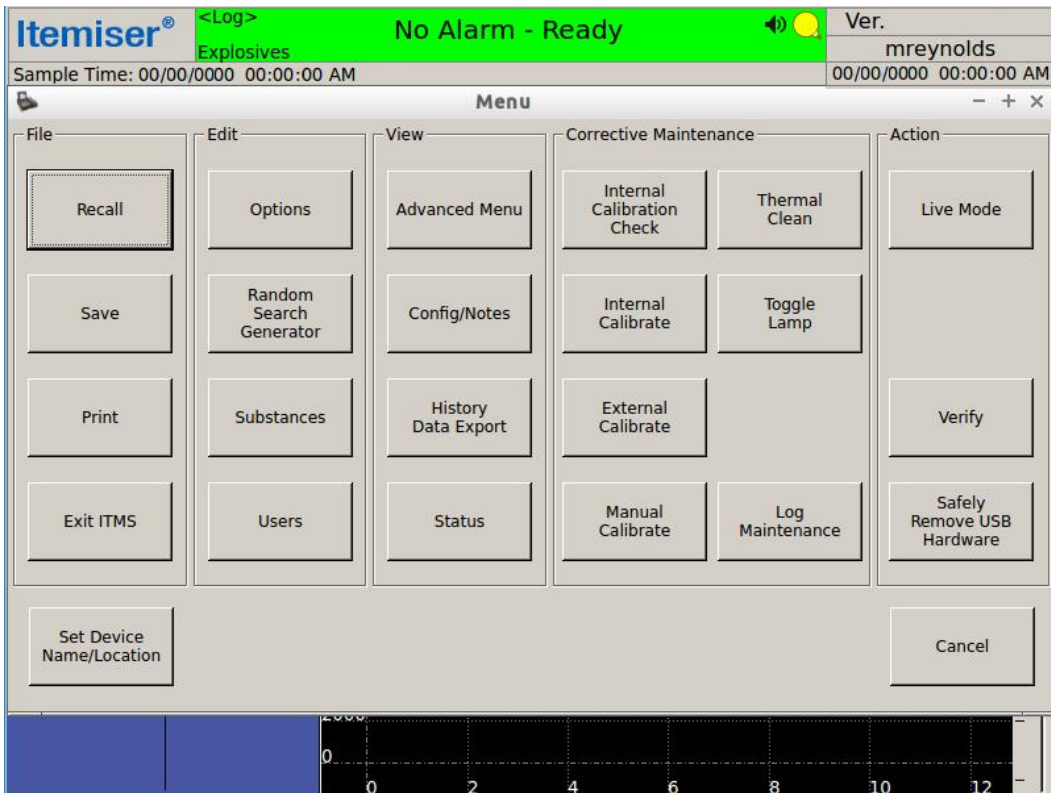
Itemiser®
<Log>
Explosives
No Alarm - Ready
Ver.
mreynolds
Sample Time: 00/00/0000 00:00:00 AM
00/00/0000 00:00:00 AM

Menu
– + ×

File
Recall
Save
Print
Exit ITMS

Edit
Options
Random Search Generator
Substances
Users

View
Advanced Menu
Config/Notes
History Data Export
Status

Corrective Maintenance
Internal Calibration Check
Thermal Clean
Internal Calibrate
Toggle Lamp
External Calibrate
Manual Calibrate
Log Maintenance

Action
Live Mode
Verify
Safely Remove USB Hardware

Set Device Name/Location
Cancel

2000
0
0
2
4
6
8
10
12